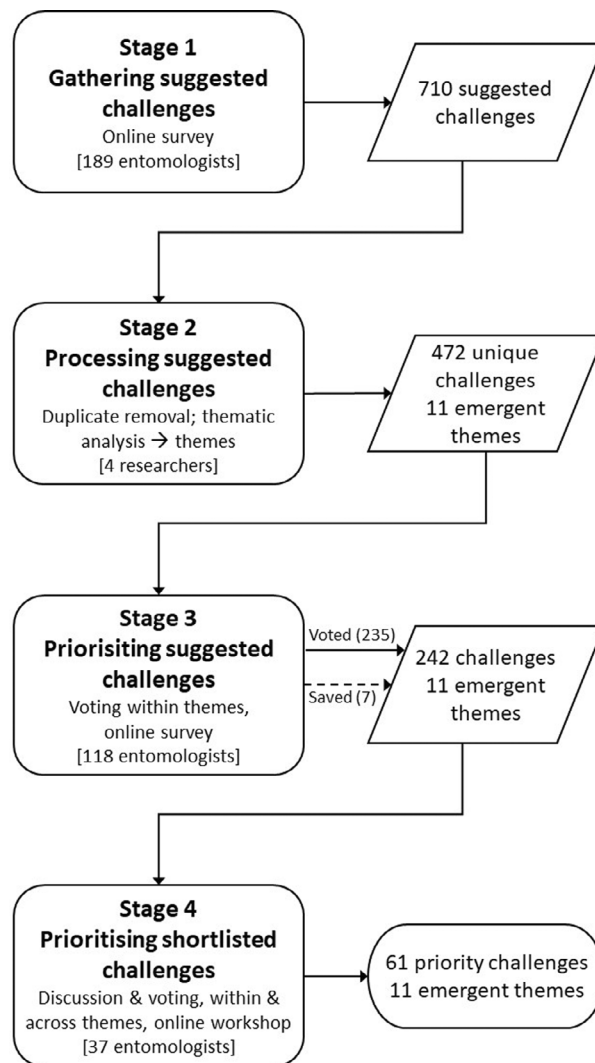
Stage 1
Gathering suggested challenges
Online survey
[189 entomologists]

710 suggested challenges

Stage 2
Processing suggested challenges
Duplicate removal; thematic analysis → themes
[4 researchers]

472 unique challenges
11 emergent themes

Stage 3
Priorisiting suggested challenges
Voting within themes, online survey
[118 entomologists]

Voted (235)

Saved (7)

242 challenges
11 emergent themes

Stage 4
Prioritising shortlisted challenges
Discussion & voting, within & across themes, online workshop
[37 entomologists]

61 priority challenges
11 emergent themes